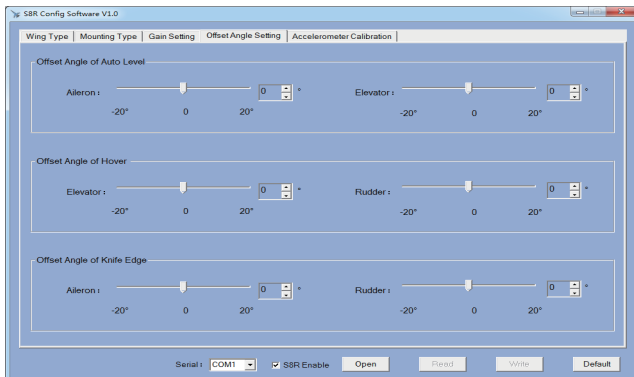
S8R Config Software V1.0

Wing Type | Mounting Type | Gain Setting | Offset Angle Setting | Accelerometer Calibration

Offset Angle of Auto Level

Aileron : 0 °
-20° 0 20°

Elevator : 0 °
-20° 0 20°

Offset Angle of Hover

Elevator : 0 °
-20° 0 20°

Rudder : 0 °
-20° 0 20°

Offset Angle of Knife Edge

Aileron : 0 °
-20° 0 20°

Rudder : 0 °
-20° 0 20°

Serial : COM1 S8R Enable Open Read Write Default